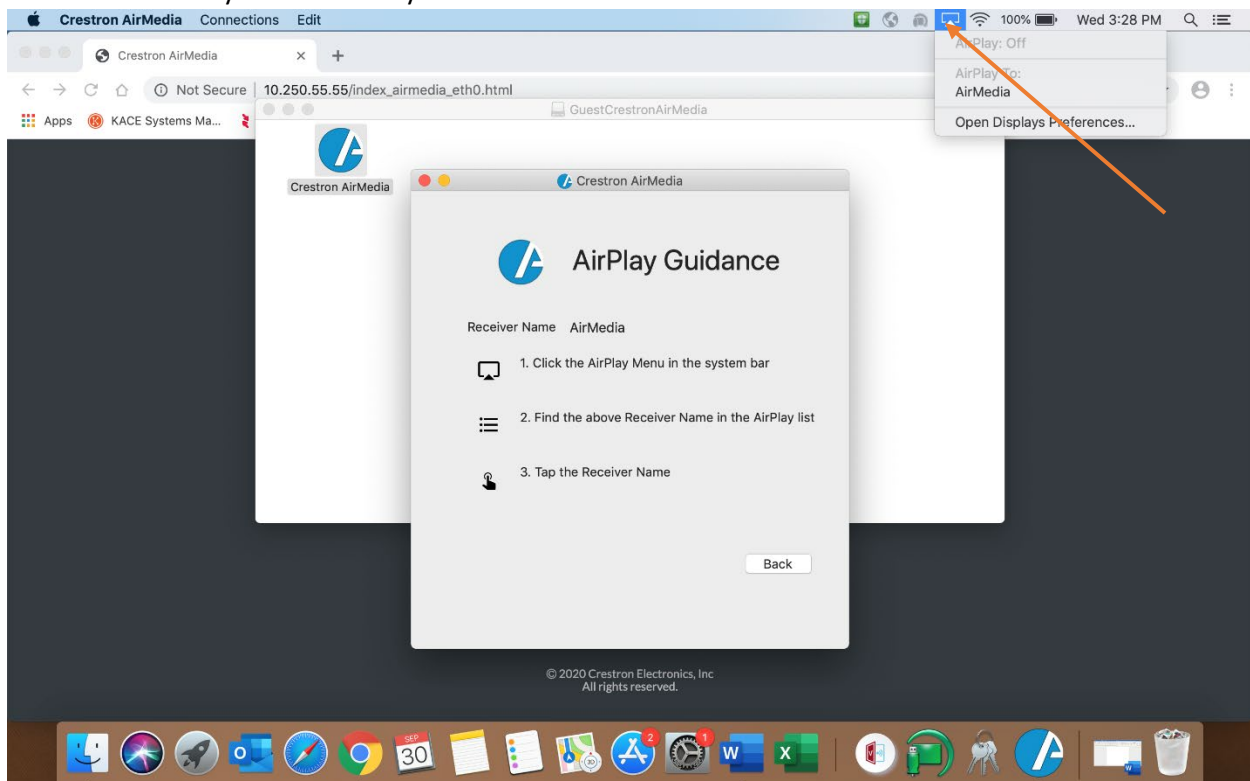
Crestron AirMedia Connections Edit

100% Wed 3:28 PM

AirPlay: Off

AirPlay To:

AirMedia

Open Displays Preferences...

Crestron AirMedia

Not Secure | 10.250.55.55/index_airmedia_eth0.html

Apps KACE Systems Ma...

GuestCrestronAirMedia

Crestron AirMedia

Crestron AirMedia

AirPlay Guidance

Receiver Name AirMedia

1. Click the AirPlay Menu in the system bar

2. Find the above Receiver Name in the AirPlay list

3. Tap the Receiver Name

Back

© 2020 Crestron Electronics, Inc
All rights reserved.

SEP
30